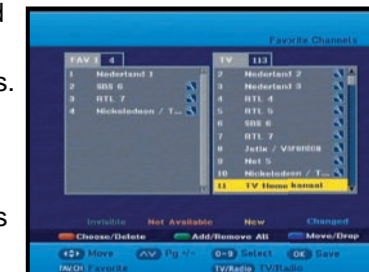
d

s.

s

Favorite Channels

| FAV 1 | 4 |
|---|---|
| 1 | Nederland 1 |
| 2 | SBS 6 |
| 3 | RTL 7 |
| 4 | Nickelodeon / T... |

| TV | 113 |
|---|---|
| 2 | Nederland 2 |
| 3 | Nederland 3 |
| 4 | RTL 4 |
| 5 | RTL 5 |
| 6 | SBS 6 |
| 7 | RTL 7 |
| 8 | Jetix / Veronica |
| 9 | Net 5 |
| 10 | Nickelodeon / T... |
| 11 | TV Home kanaal |

Invisible Not Available New Changed

Choose/Delete Add/Remove All Move/Drop

Move Pg +/- 0~9 Select OK Save

FAV.CH Favorite TV/Radio TV/Radio